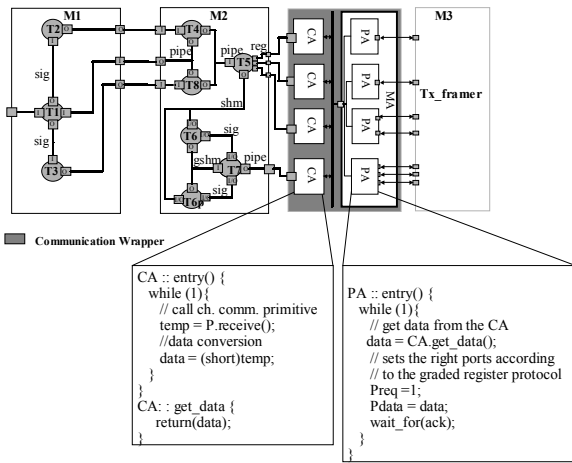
M1

T2

sig

T1

sig

T3

M2

T4

pipe

T8

pipe

T5

reg

shm

T6

sig

gshm

T7

pipe

T6p

sig

CA

CA

CA

CA

M3

PA

PA

PA

PA

MA

Tx_framer

Communication Wrapper

CA :: entry() {
while (1){
// call ch. comm. primitive
temp = P.receive();
//data conversion
data = (short)temp;
}
}
CA: : get_data {
return(data);

PA :: entry() {
while (1){
// get data from the CA
data = CA.get_data();
// sets the right ports according
// to the graded register protocol
Preq =1;
Pdata = data;
wait_for(ack);
}
}